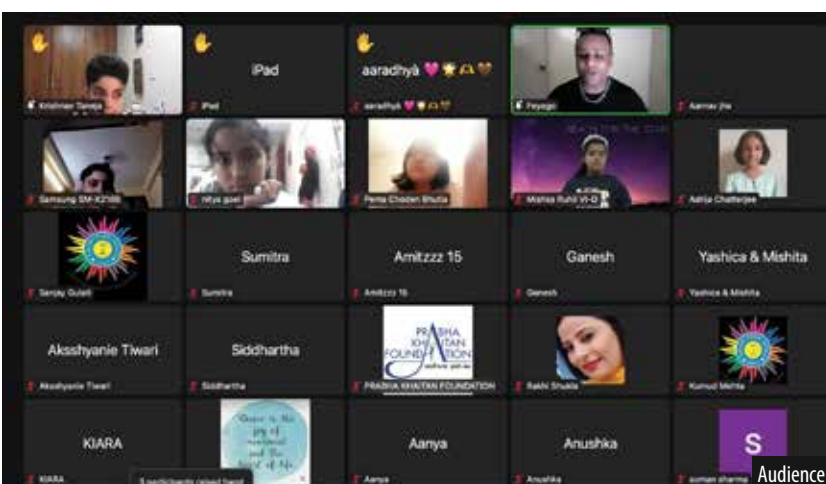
Krishnan Taneja

iPad

iPad

aaradhya 💗🌟🙏💛

aaradhya 💗🌟🙏💛

Peyago

Aarnav jha

Samsung SM-X2100

nitya goel

Pema Choden Bhutia

Mahika Rohil VI-D

Adrija Chatterjee

Sanjay Gulati

Sumitra

Sumitra

Amitzzz 15

Amitzzz 15

Ganesh

Ganesh

Yashica & Mishita

Yashica & Mishita

Aksshyanie Tiwari

Aksshyanie Tiwari

Siddhartha

Siddhartha

PRABHA KHAITAN FOUNDATION

PRABHA KHAITAN FOUNDATION

Rakhi Shukla

Kumud Mehta

KIARA

KIARA

Dance is the joy of movement and the heart of life

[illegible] participants raised hand

Aanya

Aanya

Anushka

Anushka

S

suman sharma

Audience